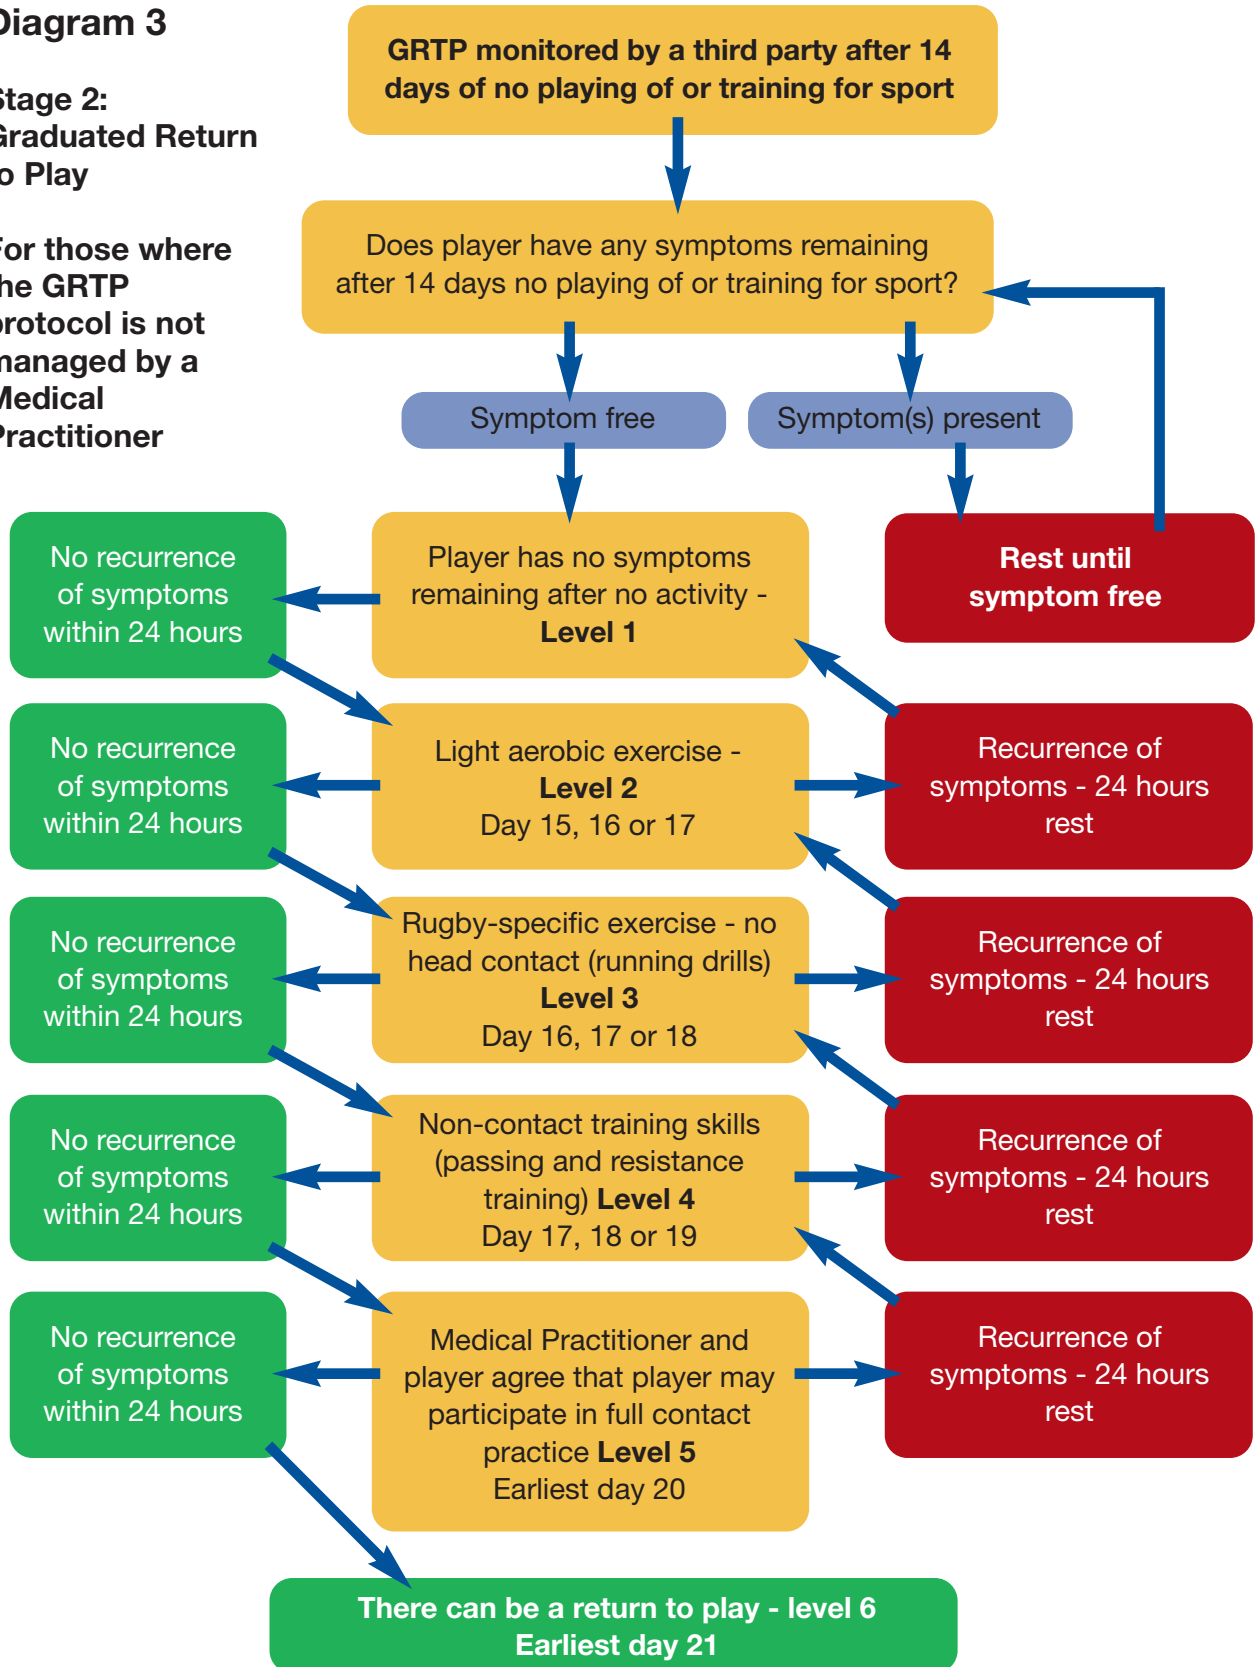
Diagram 3

Stage 2: Graduated Return to Play

For those where the GRTP protocol is not managed by a Medical Practitioner

GRTP monitored by a third party after 14 days of no playing of or training for sport

Does player have any symptoms remaining after 14 days no playing of or training for sport?

Symptom free

Symptom(s) present

Rest until symptom free

No recurrence of symptoms within 24 hours

Player has no symptoms remaining after no activity - Level 1

No recurrence of symptoms within 24 hours

Light aerobic exercise - Level 2 Day 15, 16 or 17

Recurrence of symptoms - 24 hours rest

No recurrence of symptoms within 24 hours

Rugby-specific exercise - no head contact (running drills) Level 3 Day 16, 17 or 18

Recurrence of symptoms - 24 hours rest

No recurrence of symptoms within 24 hours

Non-contact training skills (passing and resistance training) Level 4 Day 17, 18 or 19

Recurrence of symptoms - 24 hours rest

No recurrence of symptoms within 24 hours

Medical Practitioner and player agree that player may participate in full contact practice Level 5 Earliest day 20

Recurrence of symptoms - 24 hours rest

There can be a return to play - level 6 Earliest day 21